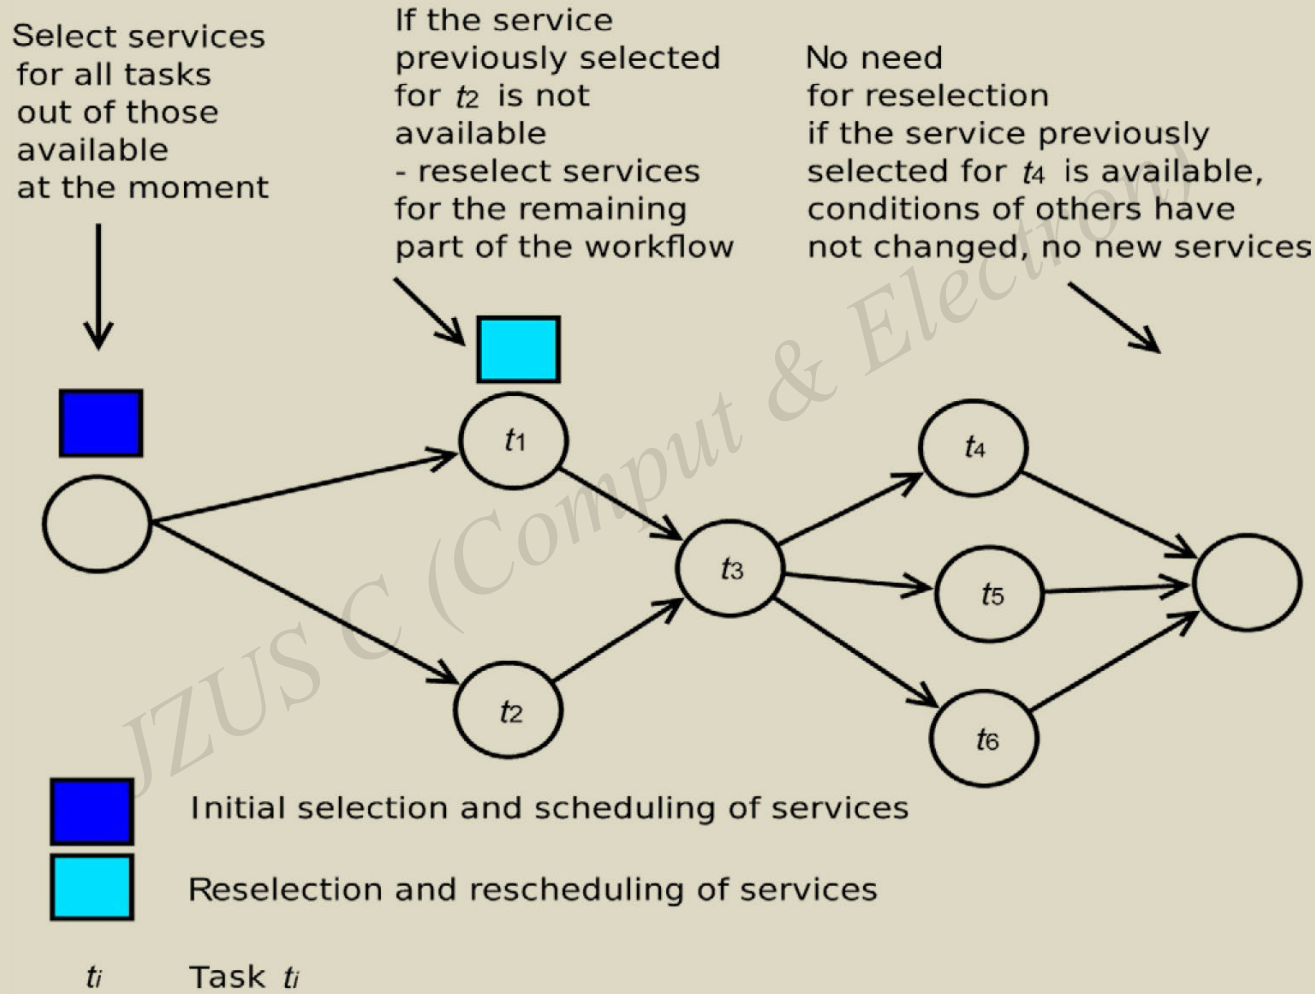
Select services for all tasks out of those available at the moment

If the service previously selected for $t_2$ is not available - reselect services for the remaining part of the workflow

No need for reselection if the service previously selected for $t_4$ is available, conditions of others have not changed, no new services

JZUS C (Comput & Electron)

$t_1$

$t_4$

$t_3$

$t_5$

$t_2$

$t_6$

Initial selection and scheduling of services

Reselection and rescheduling of services

$t_i$ Task $t_i$